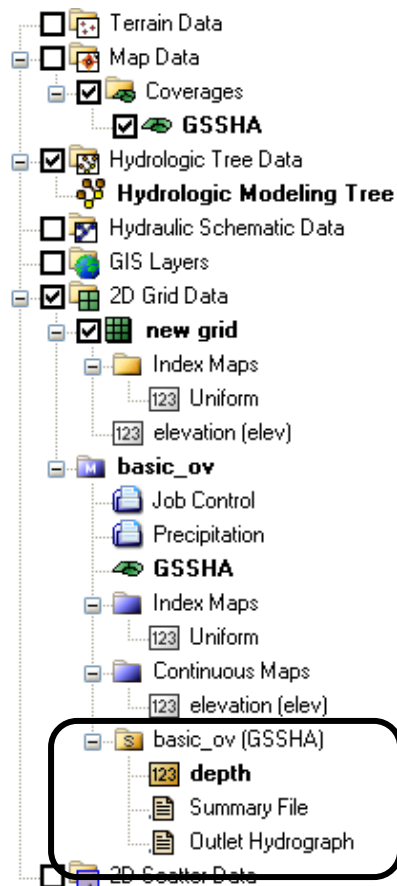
Terrain Data
Map Data
Coverages
GSSHA
Hydrologic Tree Data
Hydrologic Modeling Tree
Hydraulic Schematic Data
GIS Layers
2D Grid Data
new grid
Index Maps
123 Uniform
123 elevation (elev)
M basic_ov
Job Control
Precipitation
GSSHA
Index Maps
123 Uniform
Continuous Maps
123 elevation (elev)
S basic_ov (GSSHA)
123 depth
Summary File
Outlet Hydrograph
2D Scatter Data